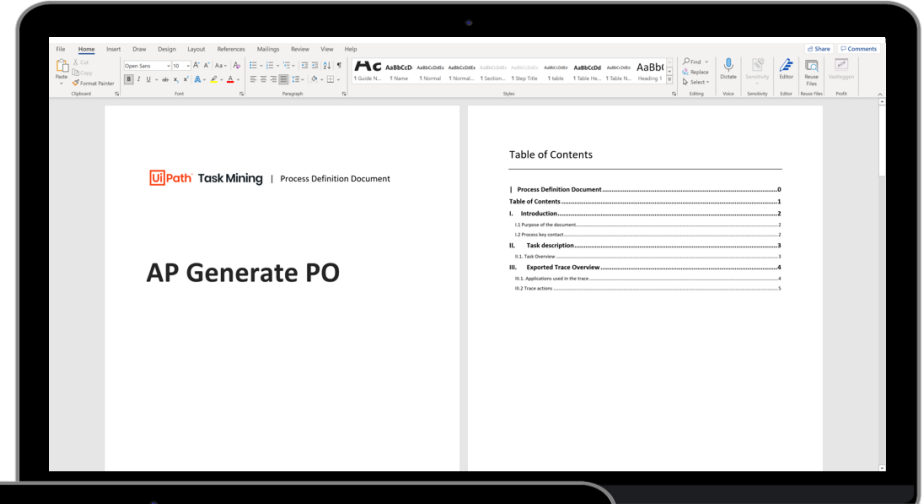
File Home Insert Draw Design Layout References Mailings Review View Help

Share Comments

Paste Cut Copy Format Painter Clipboard

Open Sans 10 Font

Paragraph

AaBbCcD AaBbCcDdEe AaBbCcDdEe AaBbCcDdEe AaBbCcDdEe AaBbCcDdEe AaBbCcDd AaBbCcDdEe AaBbC

¶ Guide N... ¶ Name ¶ Normal ¶ Normal... ¶ Section... ¶ Step Title ¶ table ¶ Table He... ¶ Table N... Heading 1

Styles

Find Replace Select Editing

Dictate Voice

Sensitivity Sensitivity

Editor Editor

Reuse Files Reuse Files

Profit

UiPath Task Mining | Process Definition Document

AP Generate PO

Table of Contents

| Process Definition Document ....................0
Table of Contents ....................1
I. Introduction ....................2
I.1 Purpose of the document ....................2
I.2 Process key contact ....................2
II. Task description ....................3
II.1. Task Overview ....................3
III. Exported Trace Overview ....................4
III.1. Applications used in the trace ....................4
III.2 Trace actions ....................5